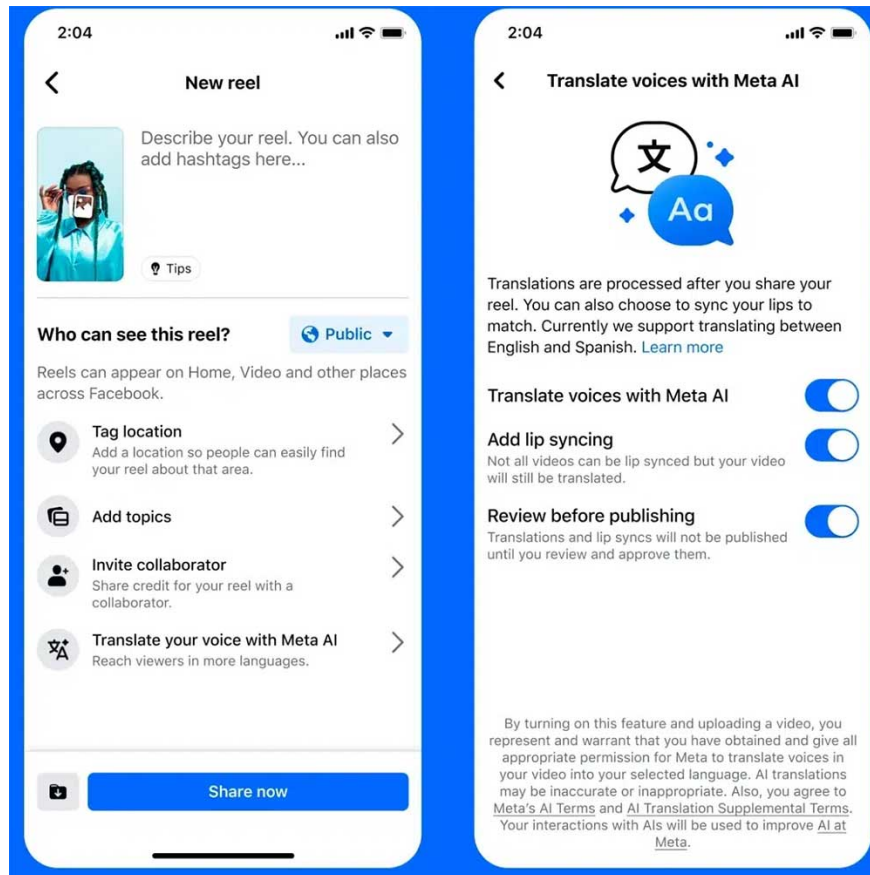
2:04

New reel

Describe your reel. You can also add hashtags here...

Tips

Who can see this reel?

Public

Reels can appear on Home, Video and other places across Facebook.

Tag location
Add a location so people can easily find your reel about that area.

Add topics

Invite collaborator
Share credit for your reel with a collaborator.

Translate your voice with Meta AI
Reach viewers in more languages.

Share now

2:04

Translate voices with Meta AI

文

Aa

Translations are processed after you share your reel. You can also choose to sync your lips to match. Currently we support translating between English and Spanish. Learn more

Translate voices with Meta AI

Add lip syncing
Not all videos can be lip synced but your video will still be translated.

Review before publishing
Translations and lip syncs will not be published until you review and approve them.

By turning on this feature and uploading a video, you represent and warrant that you have obtained and give all appropriate permission for Meta to translate voices in your video into your selected language. AI translations may be inaccurate or inappropriate. Also, you agree to Meta's AI Terms and AI Translation Supplemental Terms. Your interactions with AIs will be used to improve AI at Meta.